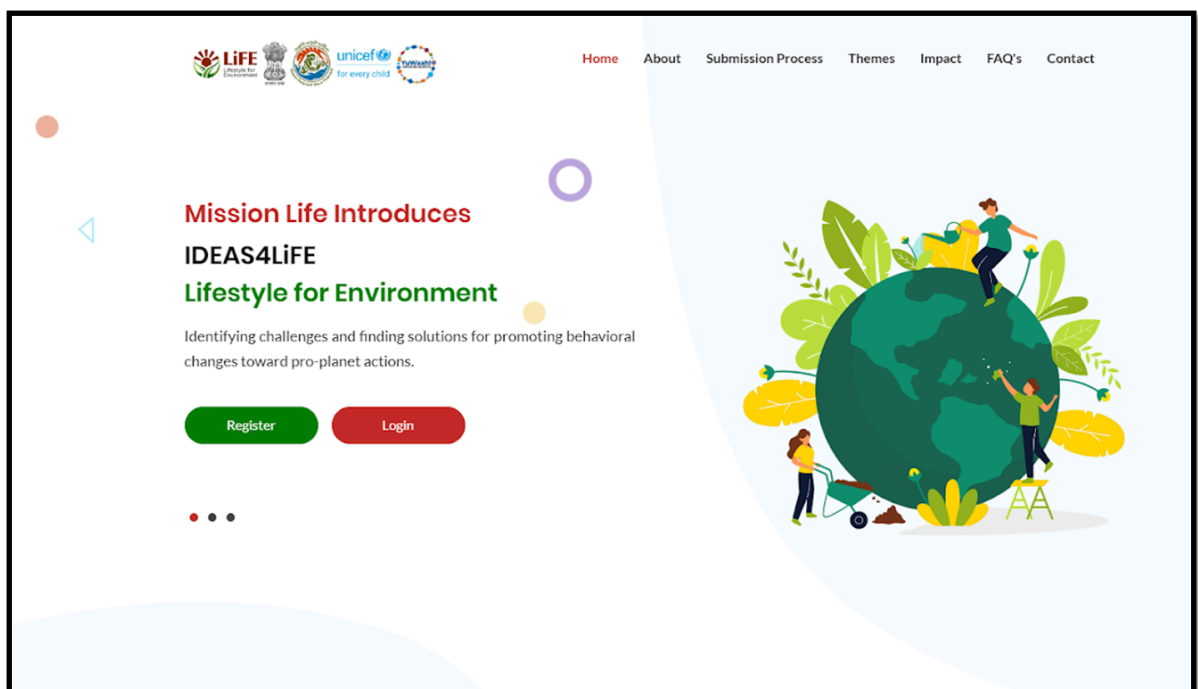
LiFE Lifestyle for Environment

unicef for every child

YuWaah

Home About Submission Process Themes Impact FAQ's Contact

Mission Life Introduces

IDEAS4LiFE

Lifestyle for Environment

Identifying challenges and finding solutions for promoting behavioral changes toward pro-planet actions.

Register Login